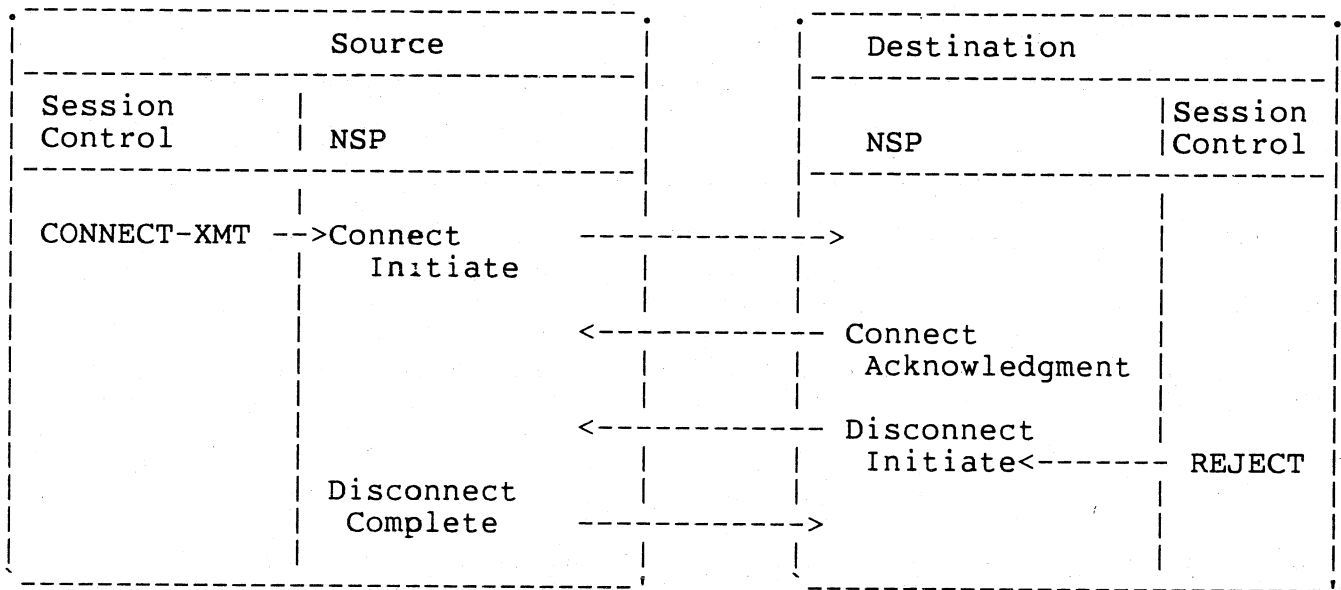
Source

Session Control

NSP

CONNECT-XMT -->Connect Initiate ------------->

<------------ Connect Acknowledgment

<------------ Disconnect Initiate<------- REJECT

Disconnect Complete ------------->

Destination

NSP

Session Control